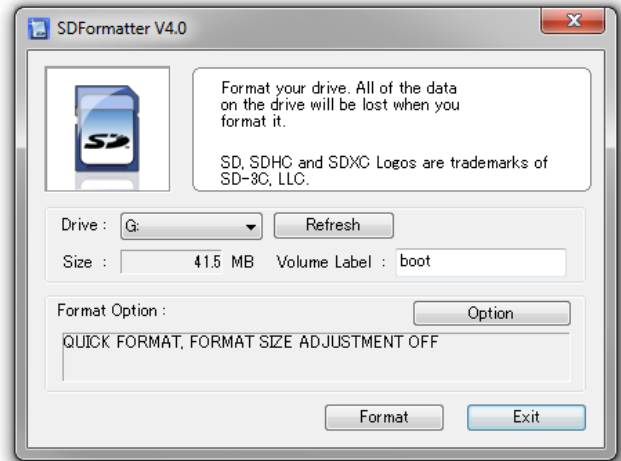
SDFormatter V4.0

SD

Format your drive. All of the data on the drive will be lost when you format it.

SD, SDHC and SDXC Logos are trademarks of SD-3C, LLC.

Drive : G:

Refresh

Size : 41.5 MB

Volume Label : boot

Format Option :

Option

QUICK FORMAT, FORMAT SIZE ADJUSTMENT OFF

Format

Exit